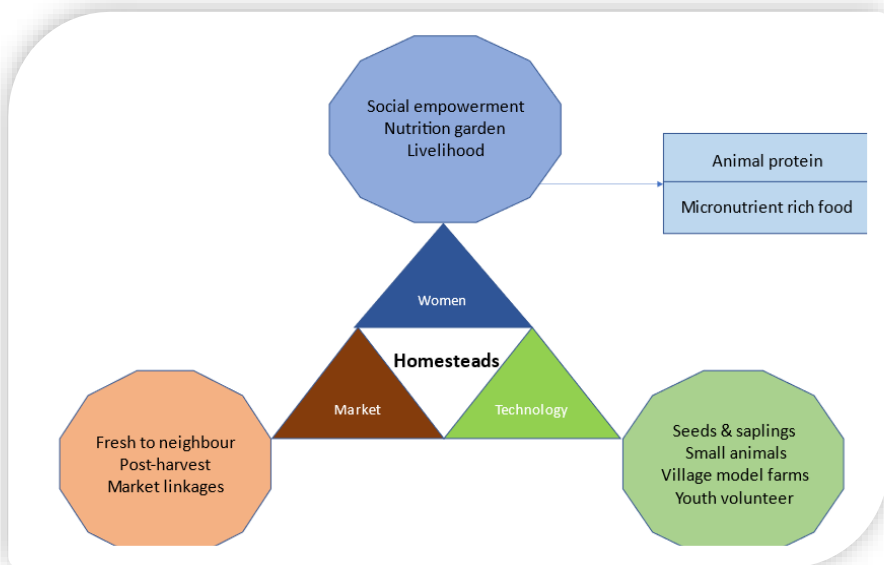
Social empowerment
Nutrition garden
Livelihood

Animal protein

Micronutrient rich food

Women

Homesteads

Market

Technology

Fresh to neighbour
Post-harvest
Market linkages

Seeds & saplings
Small animals
Village model farms
Youth volunteer